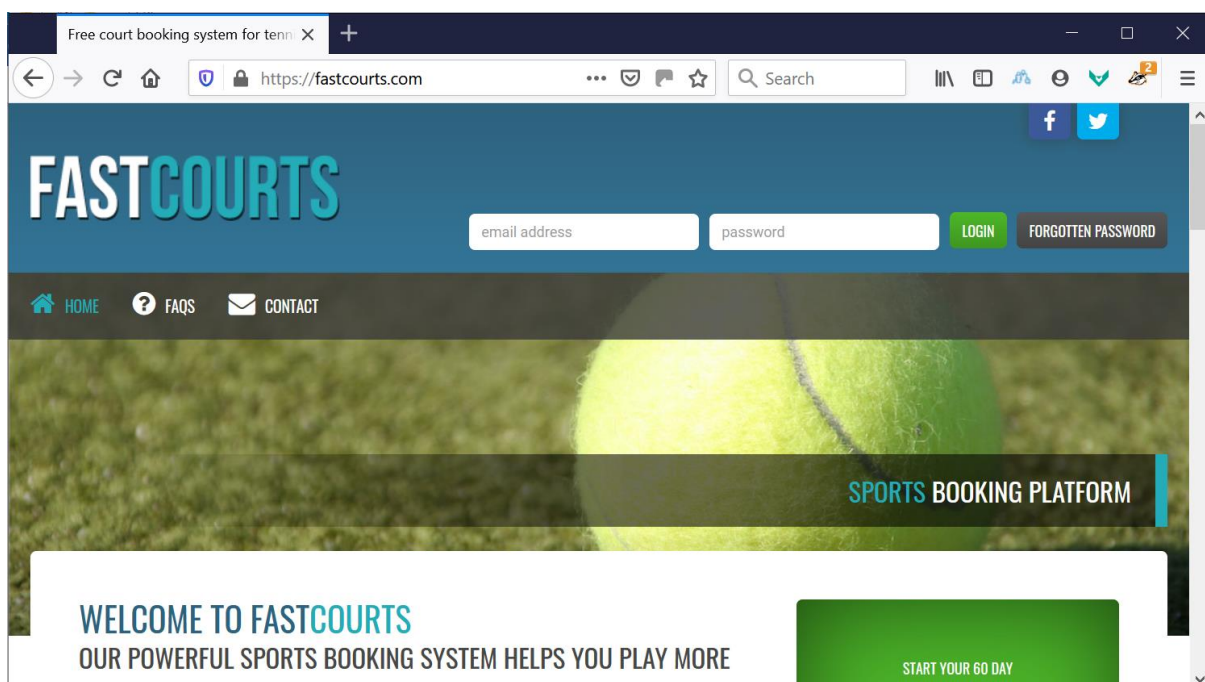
Free court booking system for tenn

https://fastcourts.com

Search

2

f

FASTCOURTS

email address

password

LOGIN

FORGOTTEN PASSWORD

HOME

FAQS

CONTACT

SPORTS BOOKING PLATFORM

WELCOME TO FASTCOURTS

OUR POWERFUL SPORTS BOOKING SYSTEM HELPS YOU PLAY MORE

START YOUR 60 DAY